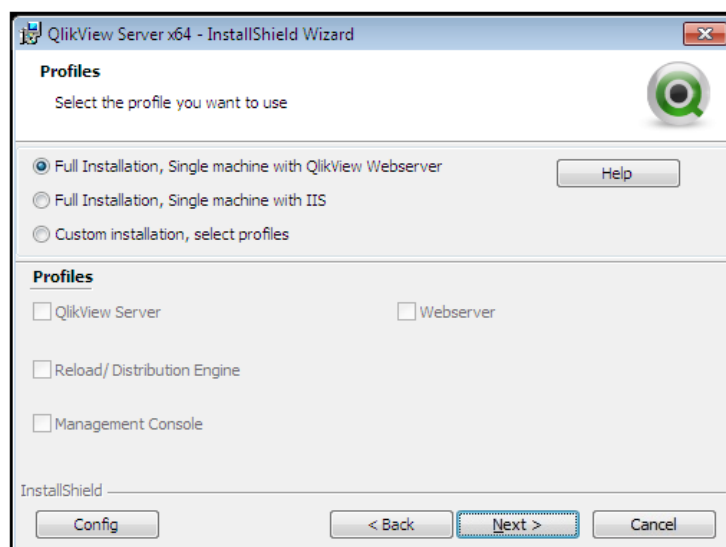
QlikView Server x64 - InstallShield Wizard

Profiles

Select the profile you want to use

Full Installation, Single machine with QlikView Webserver

Help

Full Installation, Single machine with IIS

Custom installation, select profiles

Profiles

QlikView Server

Webserver

Reload/ Distribution Engine

Management Console

InstallShield

Config

< Back

Next >

Cancel